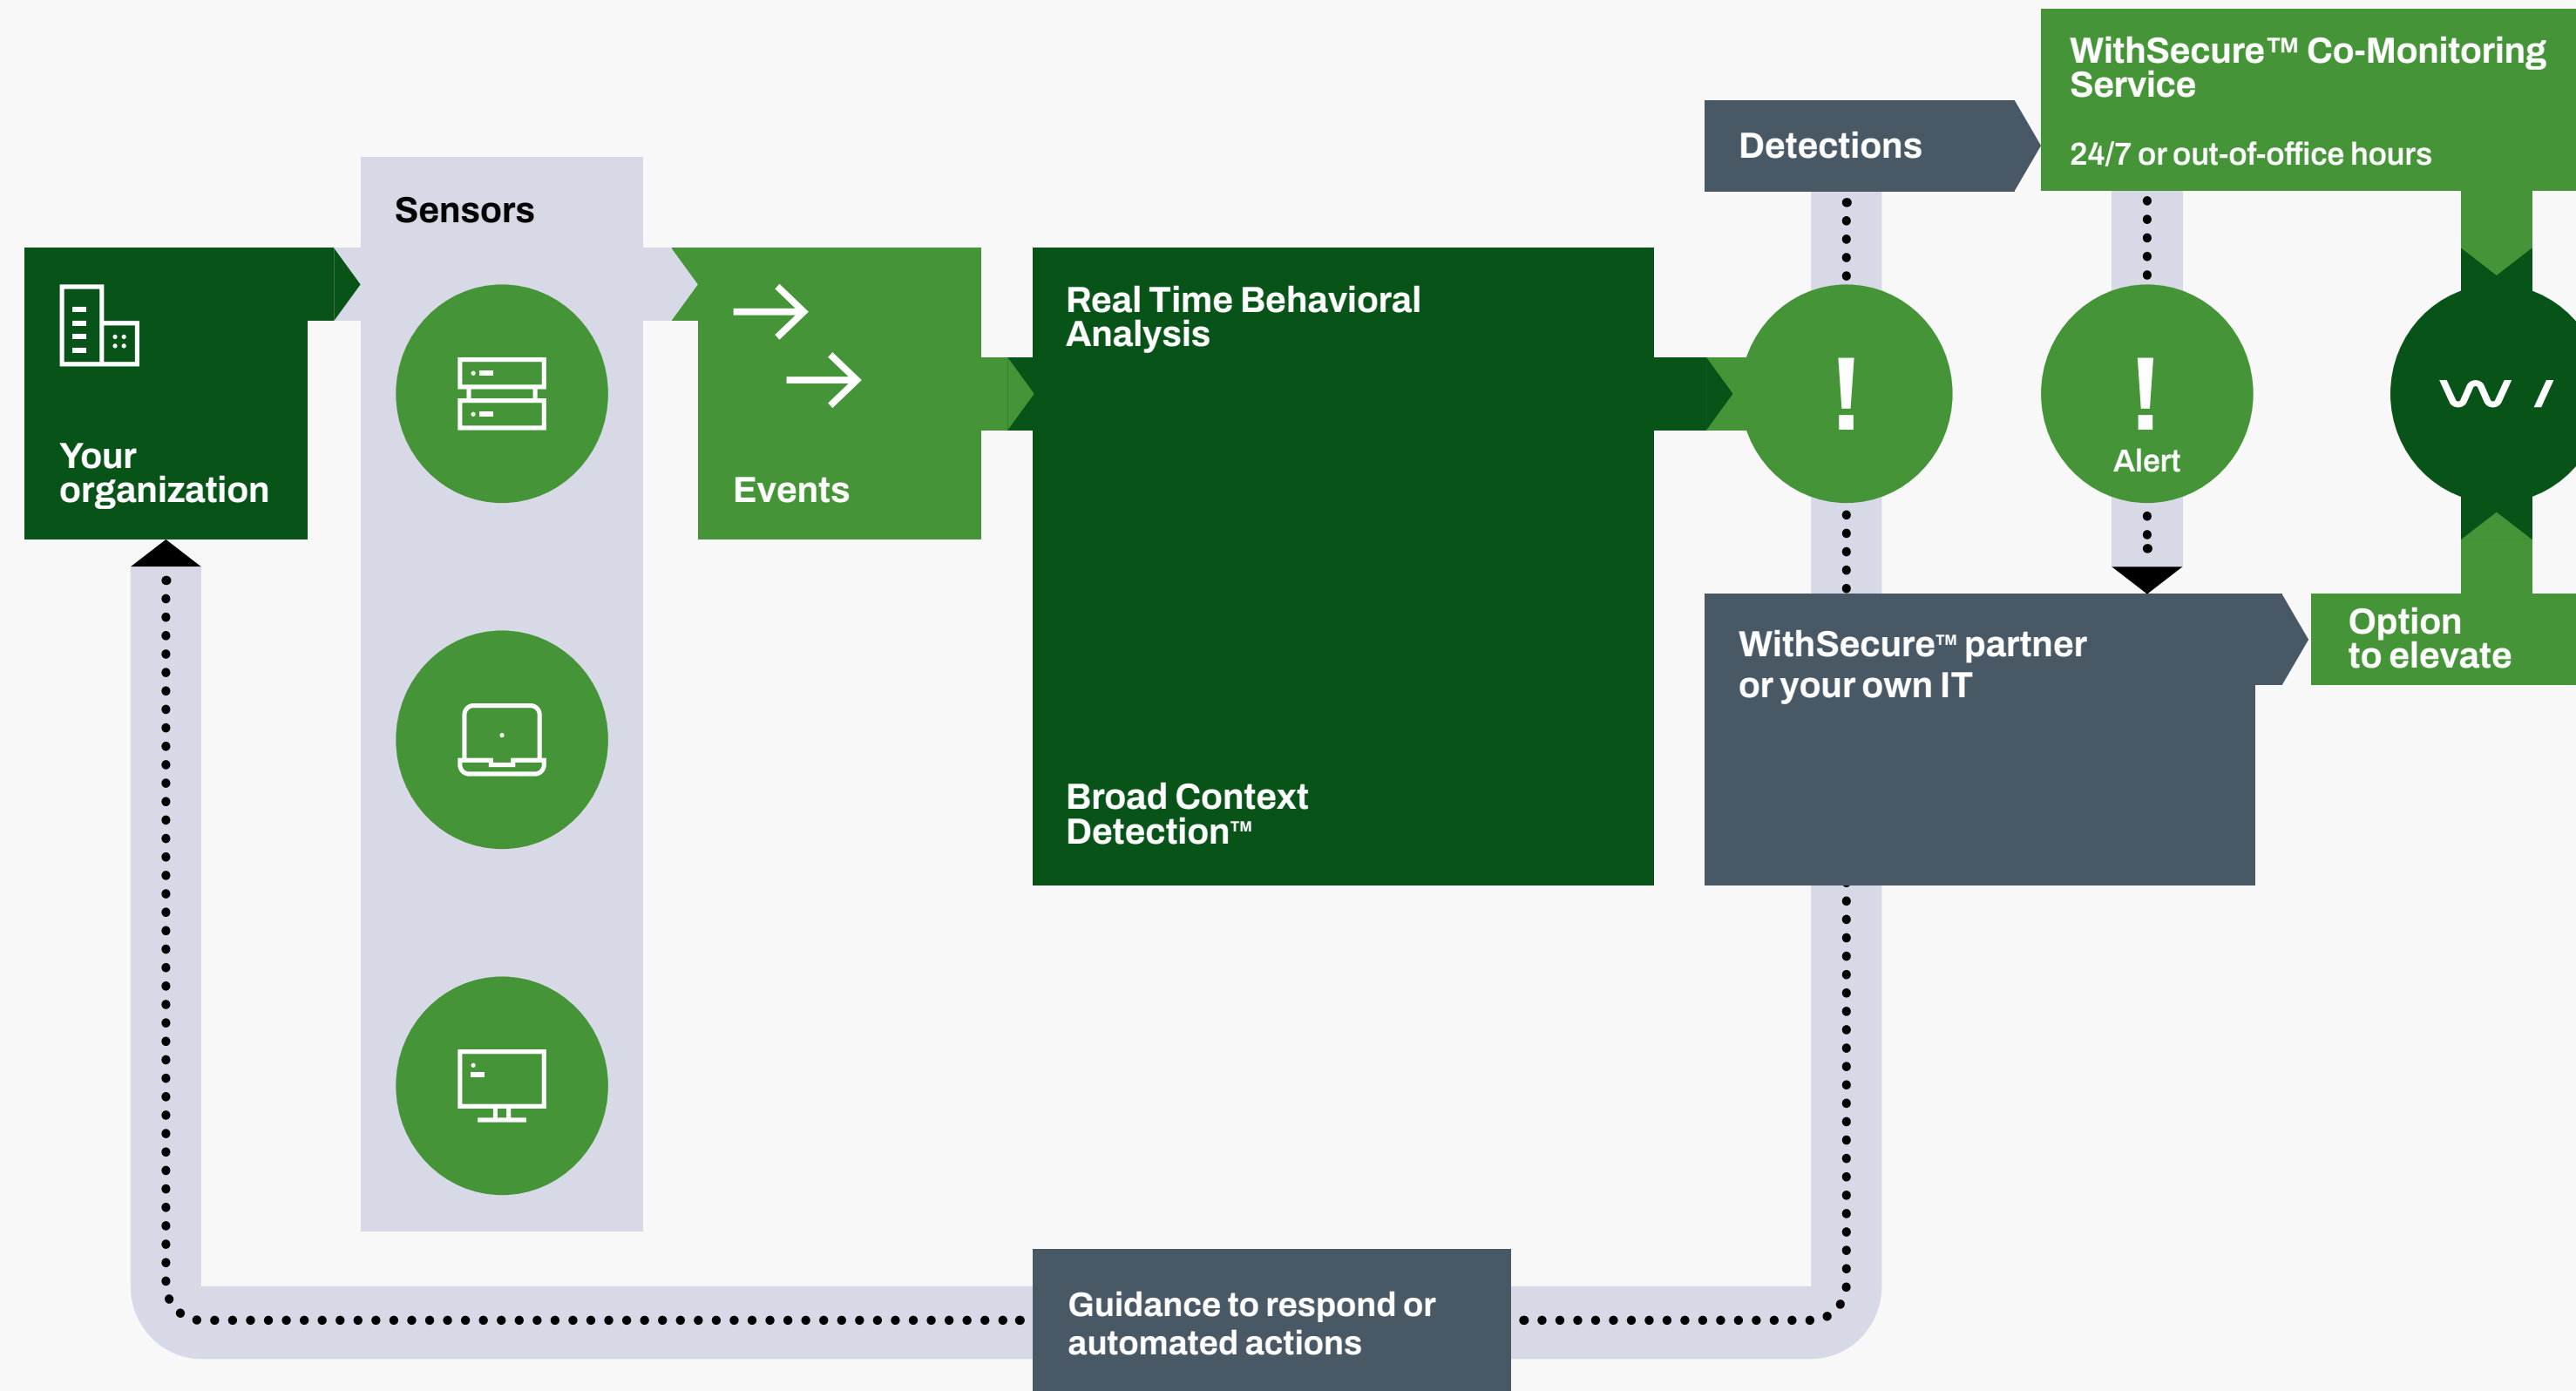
Your organization

Sensors

Events

Real Time Behavioral Analysis

Broad Context Detection™

Detections

WithSecure™ Co-Monitoring Service

24/7 or out-of-office hours

!

!

Alert

W /

WithSecure™ partner or your own IT

Option to elevate

Guidance to respond or automated actions